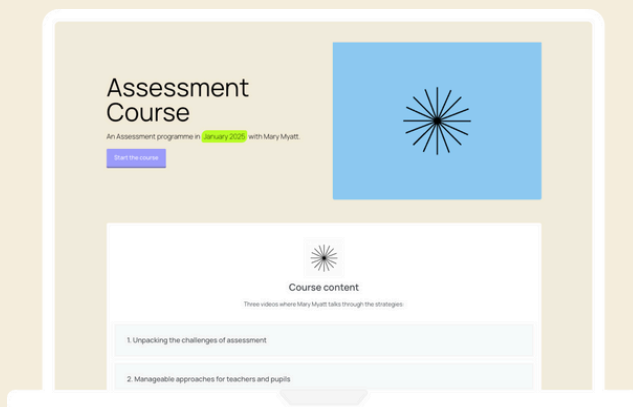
Assessment Course

An Assessment programme in January 2025 with Mary Myatt.

Start the course

Course content

Three videos where Mary Myatt talks through the strategies

1. Unpacking the challenges of assessment

2. Manageable approaches for teachers and pupils